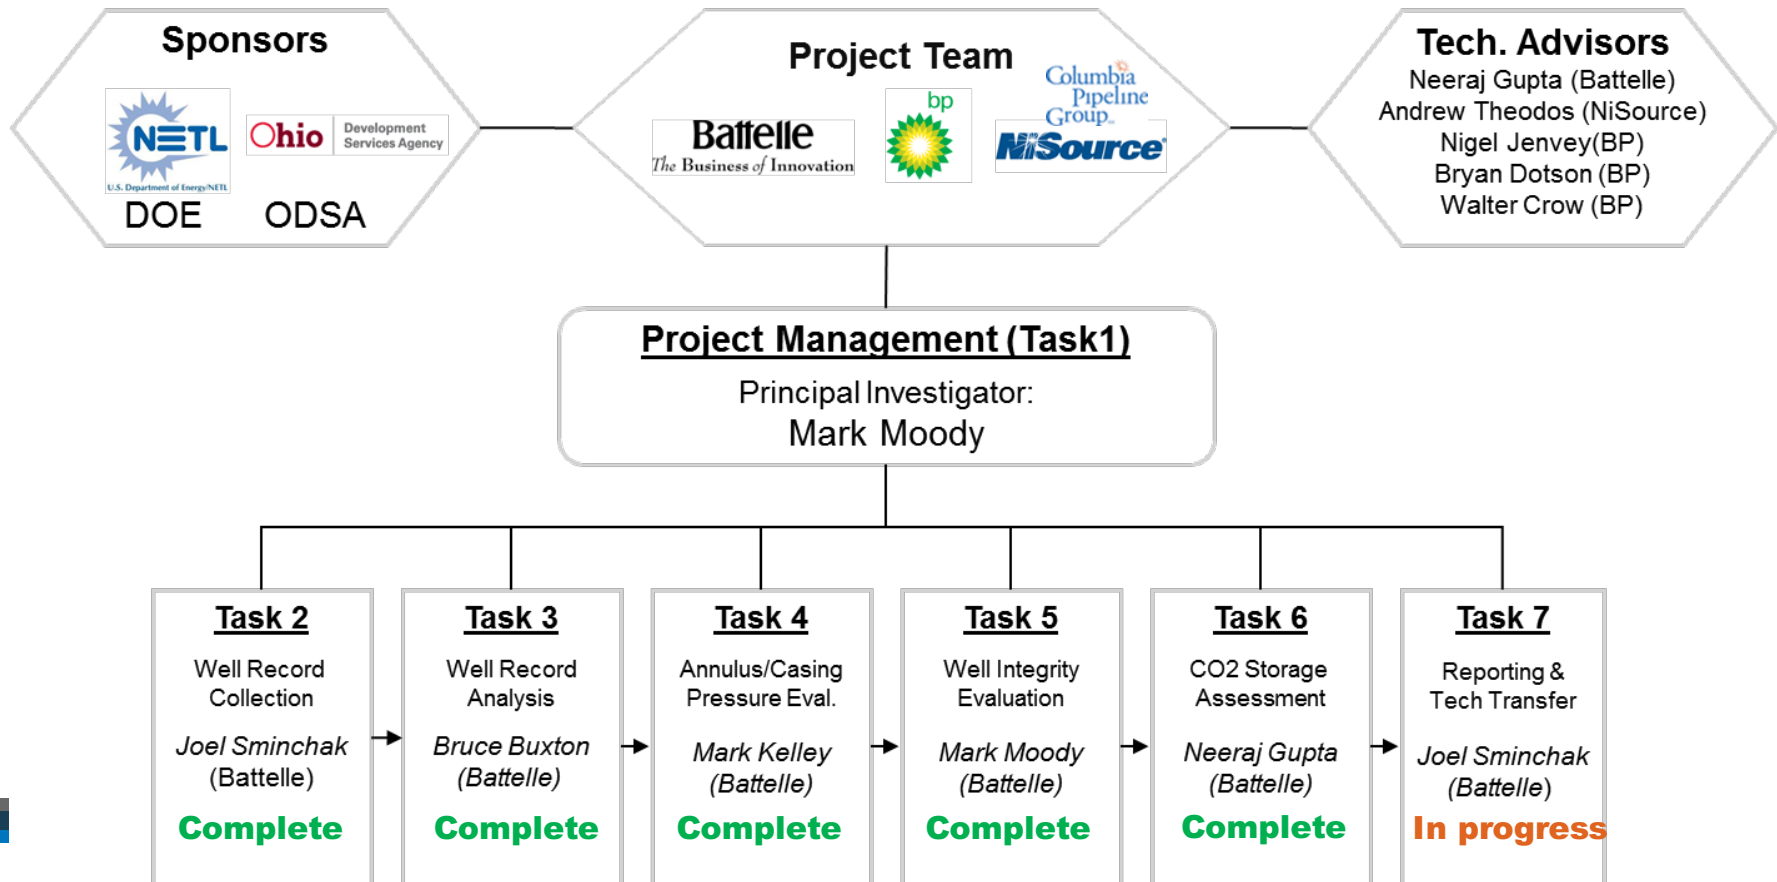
Sponsors

NETL
U.S. Department of Energy/NETL

Ohio Development Services Agency

DOE ODSA

Project Team

Battelle
The Business of Innovation

bp

Columbia Pipeline Group

NiSource

Tech. Advisors
Neeraj Gupta (Battelle)
Andrew Theodos (NiSource)
Nigel Jenvey(BP)
Bryan Dotson (BP)
Walter Crow (BP)

Project Management (Task1)
Principal Investigator:
Mark Moody

Task 2
Well Record Collection
Joel Sminchak (Battelle)
Complete

Task 3
Well Record Analysis
Bruce Buxton (Battelle)
Complete

Task 4
Annulus/Casing Pressure Eval.
Mark Kelley (Battelle)
Complete

Task 5
Well Integrity Evaluation
Mark Moody (Battelle)
Complete

Task 6
CO2 Storage Assessment
Neeraj Gupta (Battelle)
Complete

Task 7
Reporting & Tech Transfer
Joel Sminchak (Battelle)
In progress